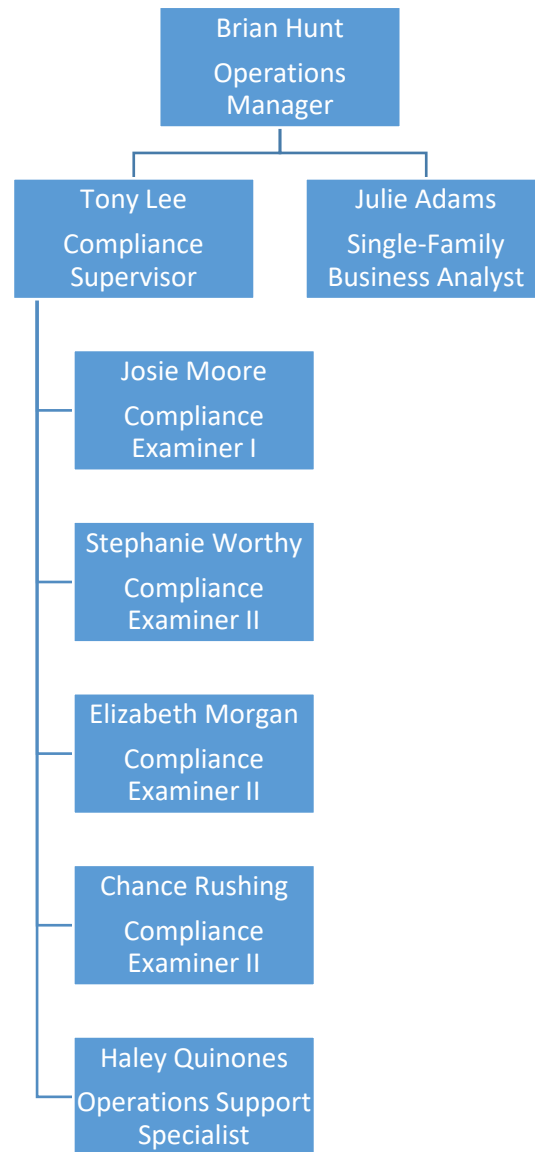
Brian Hunt
Operations Manager

Tony Lee
Compliance Supervisor

Julie Adams
Single-Family Business Analyst

Josie Moore
Compliance Examiner I

Stephanie Worthy
Compliance Examiner II

Elizabeth Morgan
Compliance Examiner II

Chance Rushing
Compliance Examiner II

Haley Quinones
Operations Support Specialist